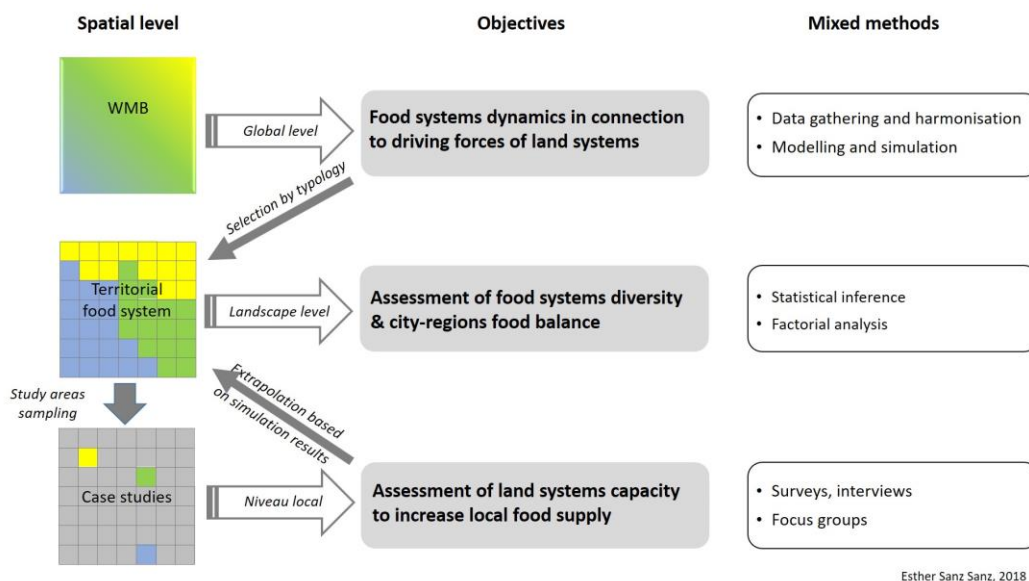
Spatial level

Objectives

Mixed methods

WMB

Global level

Food systems dynamics in connection to driving forces of land systems

• Data gathering and harmonisation
• Modelling and simulation

Selection by typology

Territorial food system

Landscape level

Assessment of food systems diversity & city-regions food balance

• Statistical inference
• Factorial analysis

Study areas sampling

Extrapolation based on simulation results

Case studies

Niveau local

Assessment of land systems capacity to increase local food supply

• Surveys, interviews
• Focus groups

Esther Sanz Sanz, 2018